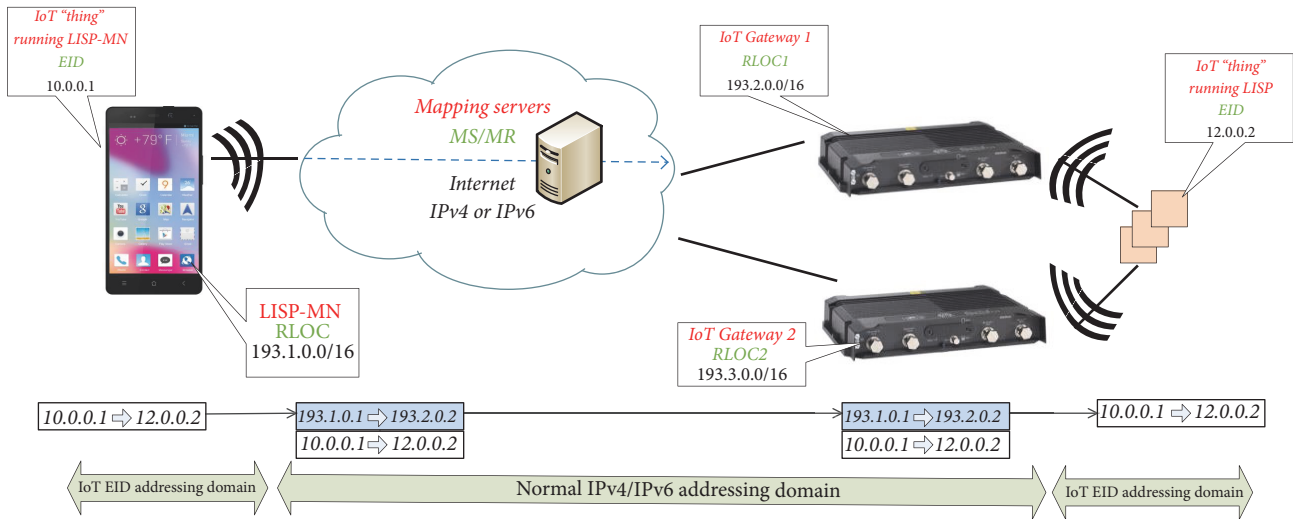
IoT "thing" running LISP-MN
EID
10.0.0.1

+79° F

Mapping servers
MS/MR
Internet
IPv4 or IPv6

IoT Gateway 1
RLOC1
193.2.0.0/16

IoT "thing" running LISP
EID
12.0.0.2

LISP-MN
RLOC
193.1.0.0/16

IoT Gateway 2
RLOC2
193.3.0.0/16

10.0.0.1 ⇨ 12.0.0.2

193.1.0.1 ⇨ 193.2.0.2
10.0.0.1 ⇨ 12.0.0.2

193.1.0.1 ⇨ 193.2.0.2
10.0.0.1 ⇨ 12.0.0.2

10.0.0.1 ⇨ 12.0.0.2

IoT EID addressing domain
Normal IPv4/IPv6 addressing domain
IoT EID addressing domain